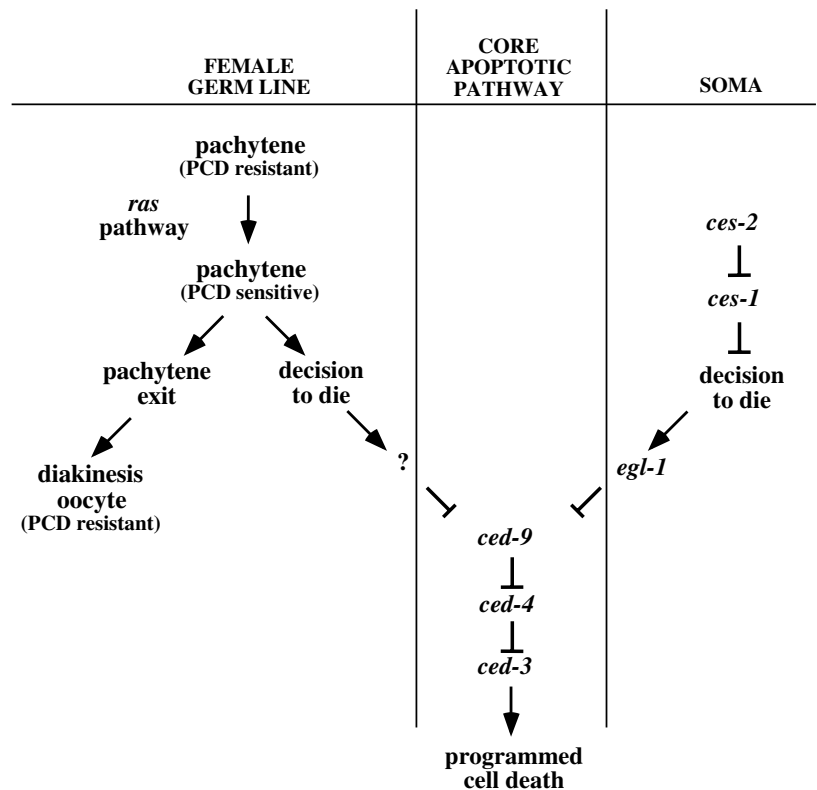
FEMALE GERM LINE

CORE APOPTOTIC PATHWAY

SOMA

pachytene
(PCD resistant)

ras pathway

pachytene
(PCD sensitive)

pachytene exit

decision to die

diakinesis oocyte
(PCD resistant)

?

ces-2

ces-1

decision to die

egl-1

ced-9

ced-4

ced-3

programmed cell death